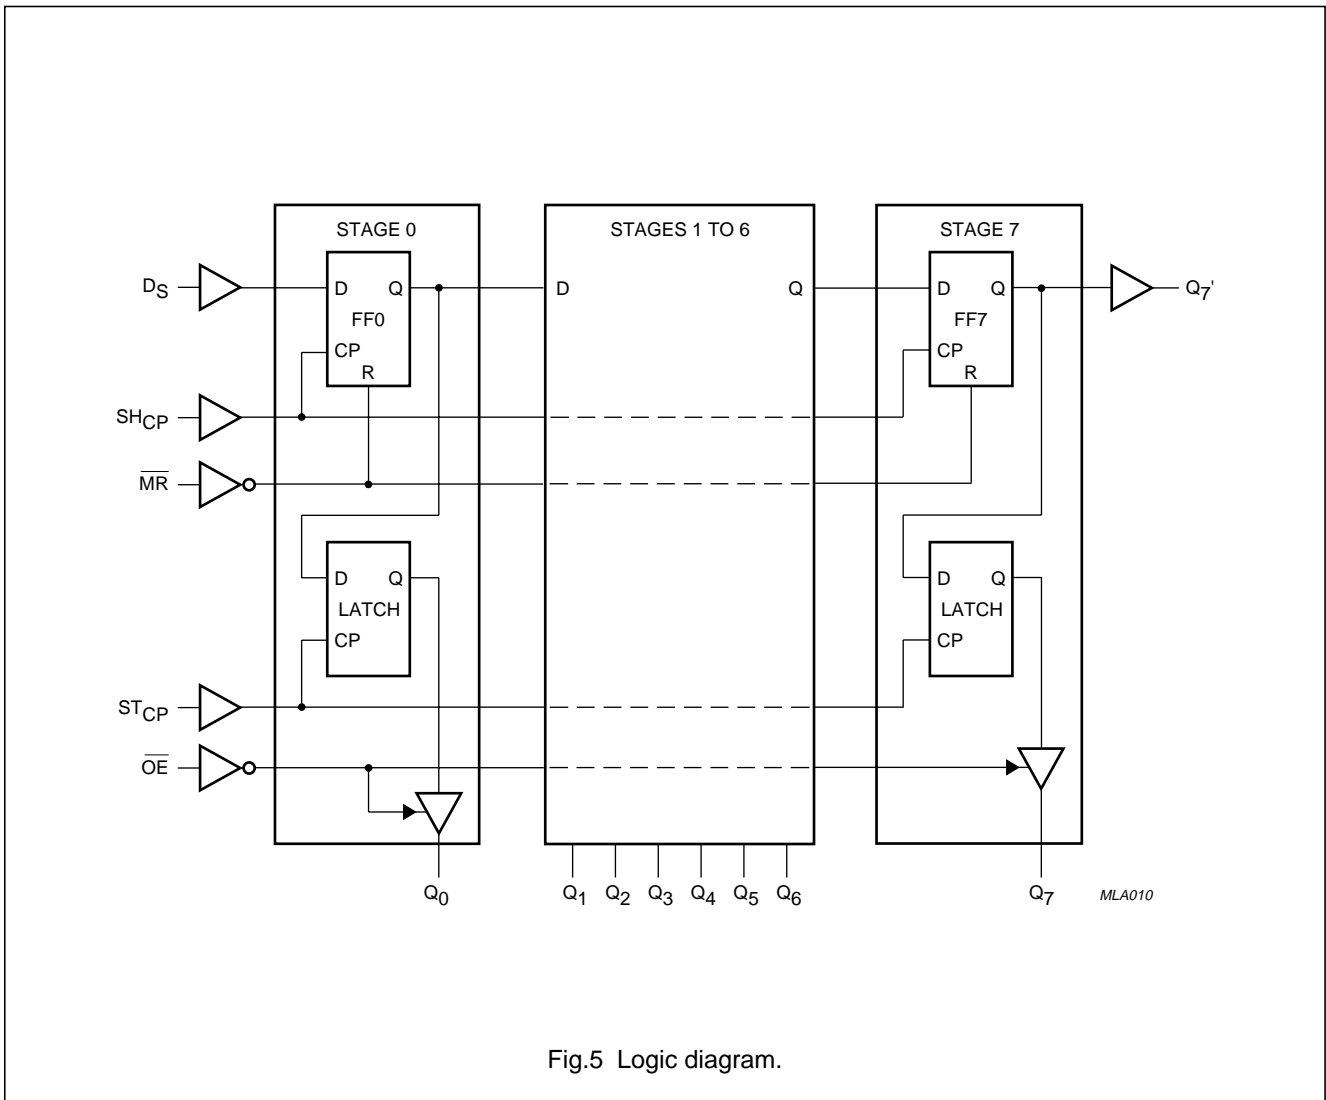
STAGE 0

STAGES 1 TO 6

STAGE 7

$D_S$

D Q
FF0
CP
R

D

Q

D Q
FF7
CP
R

$Q_7'$

$SH_{CP}$

$\overline{MR}$

D Q
LATCH
CP

D Q
LATCH
CP

$ST_{CP}$

$\overline{OE}$

$Q_0$

$Q_1$ $Q_2$ $Q_3$ $Q_4$ $Q_5$ $Q_6$

$Q_7$

MLA010

Fig.5 Logic diagram.